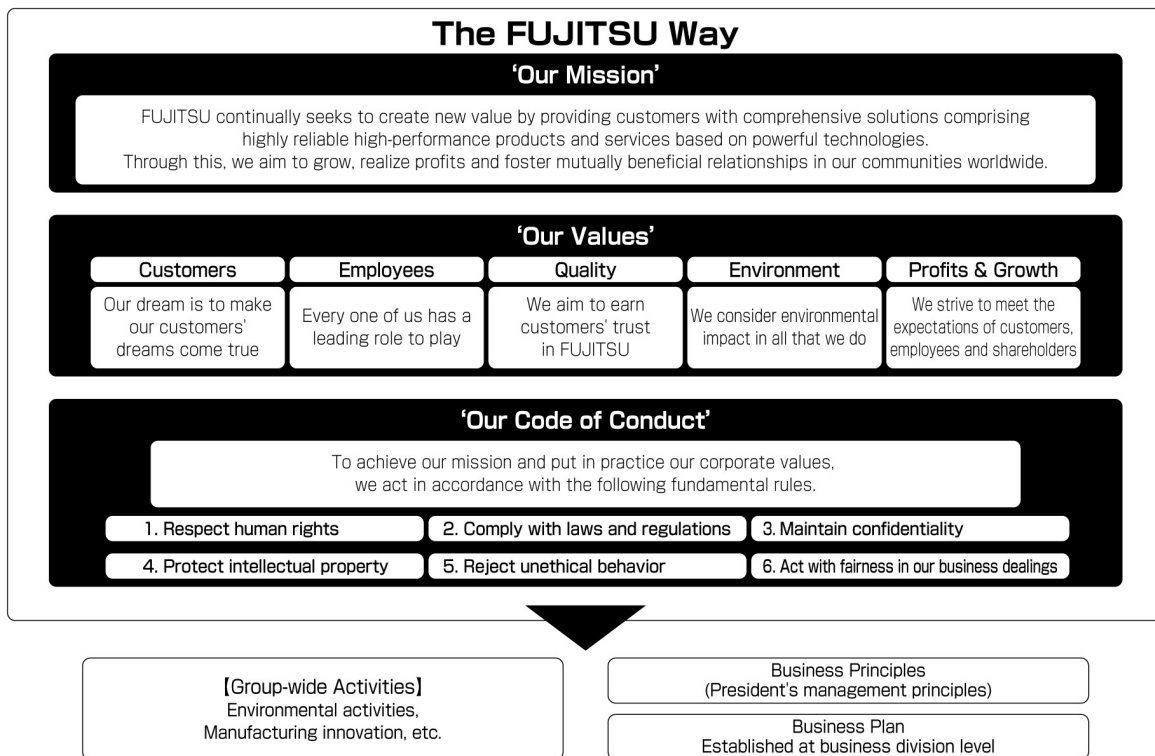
The FUJITSU Way

'Our Mission'

FUJITSU continually seeks to create new value by providing customers with comprehensive solutions comprising highly reliable high-performance products and services based on powerful technologies.
Through this, we aim to grow, realize profits and foster mutually beneficial relationships in our communities worldwide.

'Our Values'

| Customers | Employees | Quality | Environment | Profits & Growth |
|---|---|---|---|---|
| Our dream is to make our customers' dreams come true | Every one of us has a leading role to play | We aim to earn customers' trust in FUJITSU | We consider environmental impact in all that we do | We strive to meet the expectations of customers, employees and shareholders |

'Our Code of Conduct'

To achieve our mission and put in practice our corporate values, we act in accordance with the following fundamental rules.

1. Respect human rights
2. Comply with laws and regulations
3. Maintain confidentiality
4. Protect intellectual property
5. Reject unethical behavior
6. Act with fairness in our business dealings

【Group-wide Activities】
Environmental activities, Manufacturing innovation, etc.

Business Principles
(President's management principles)

Business Plan
Established at business division level